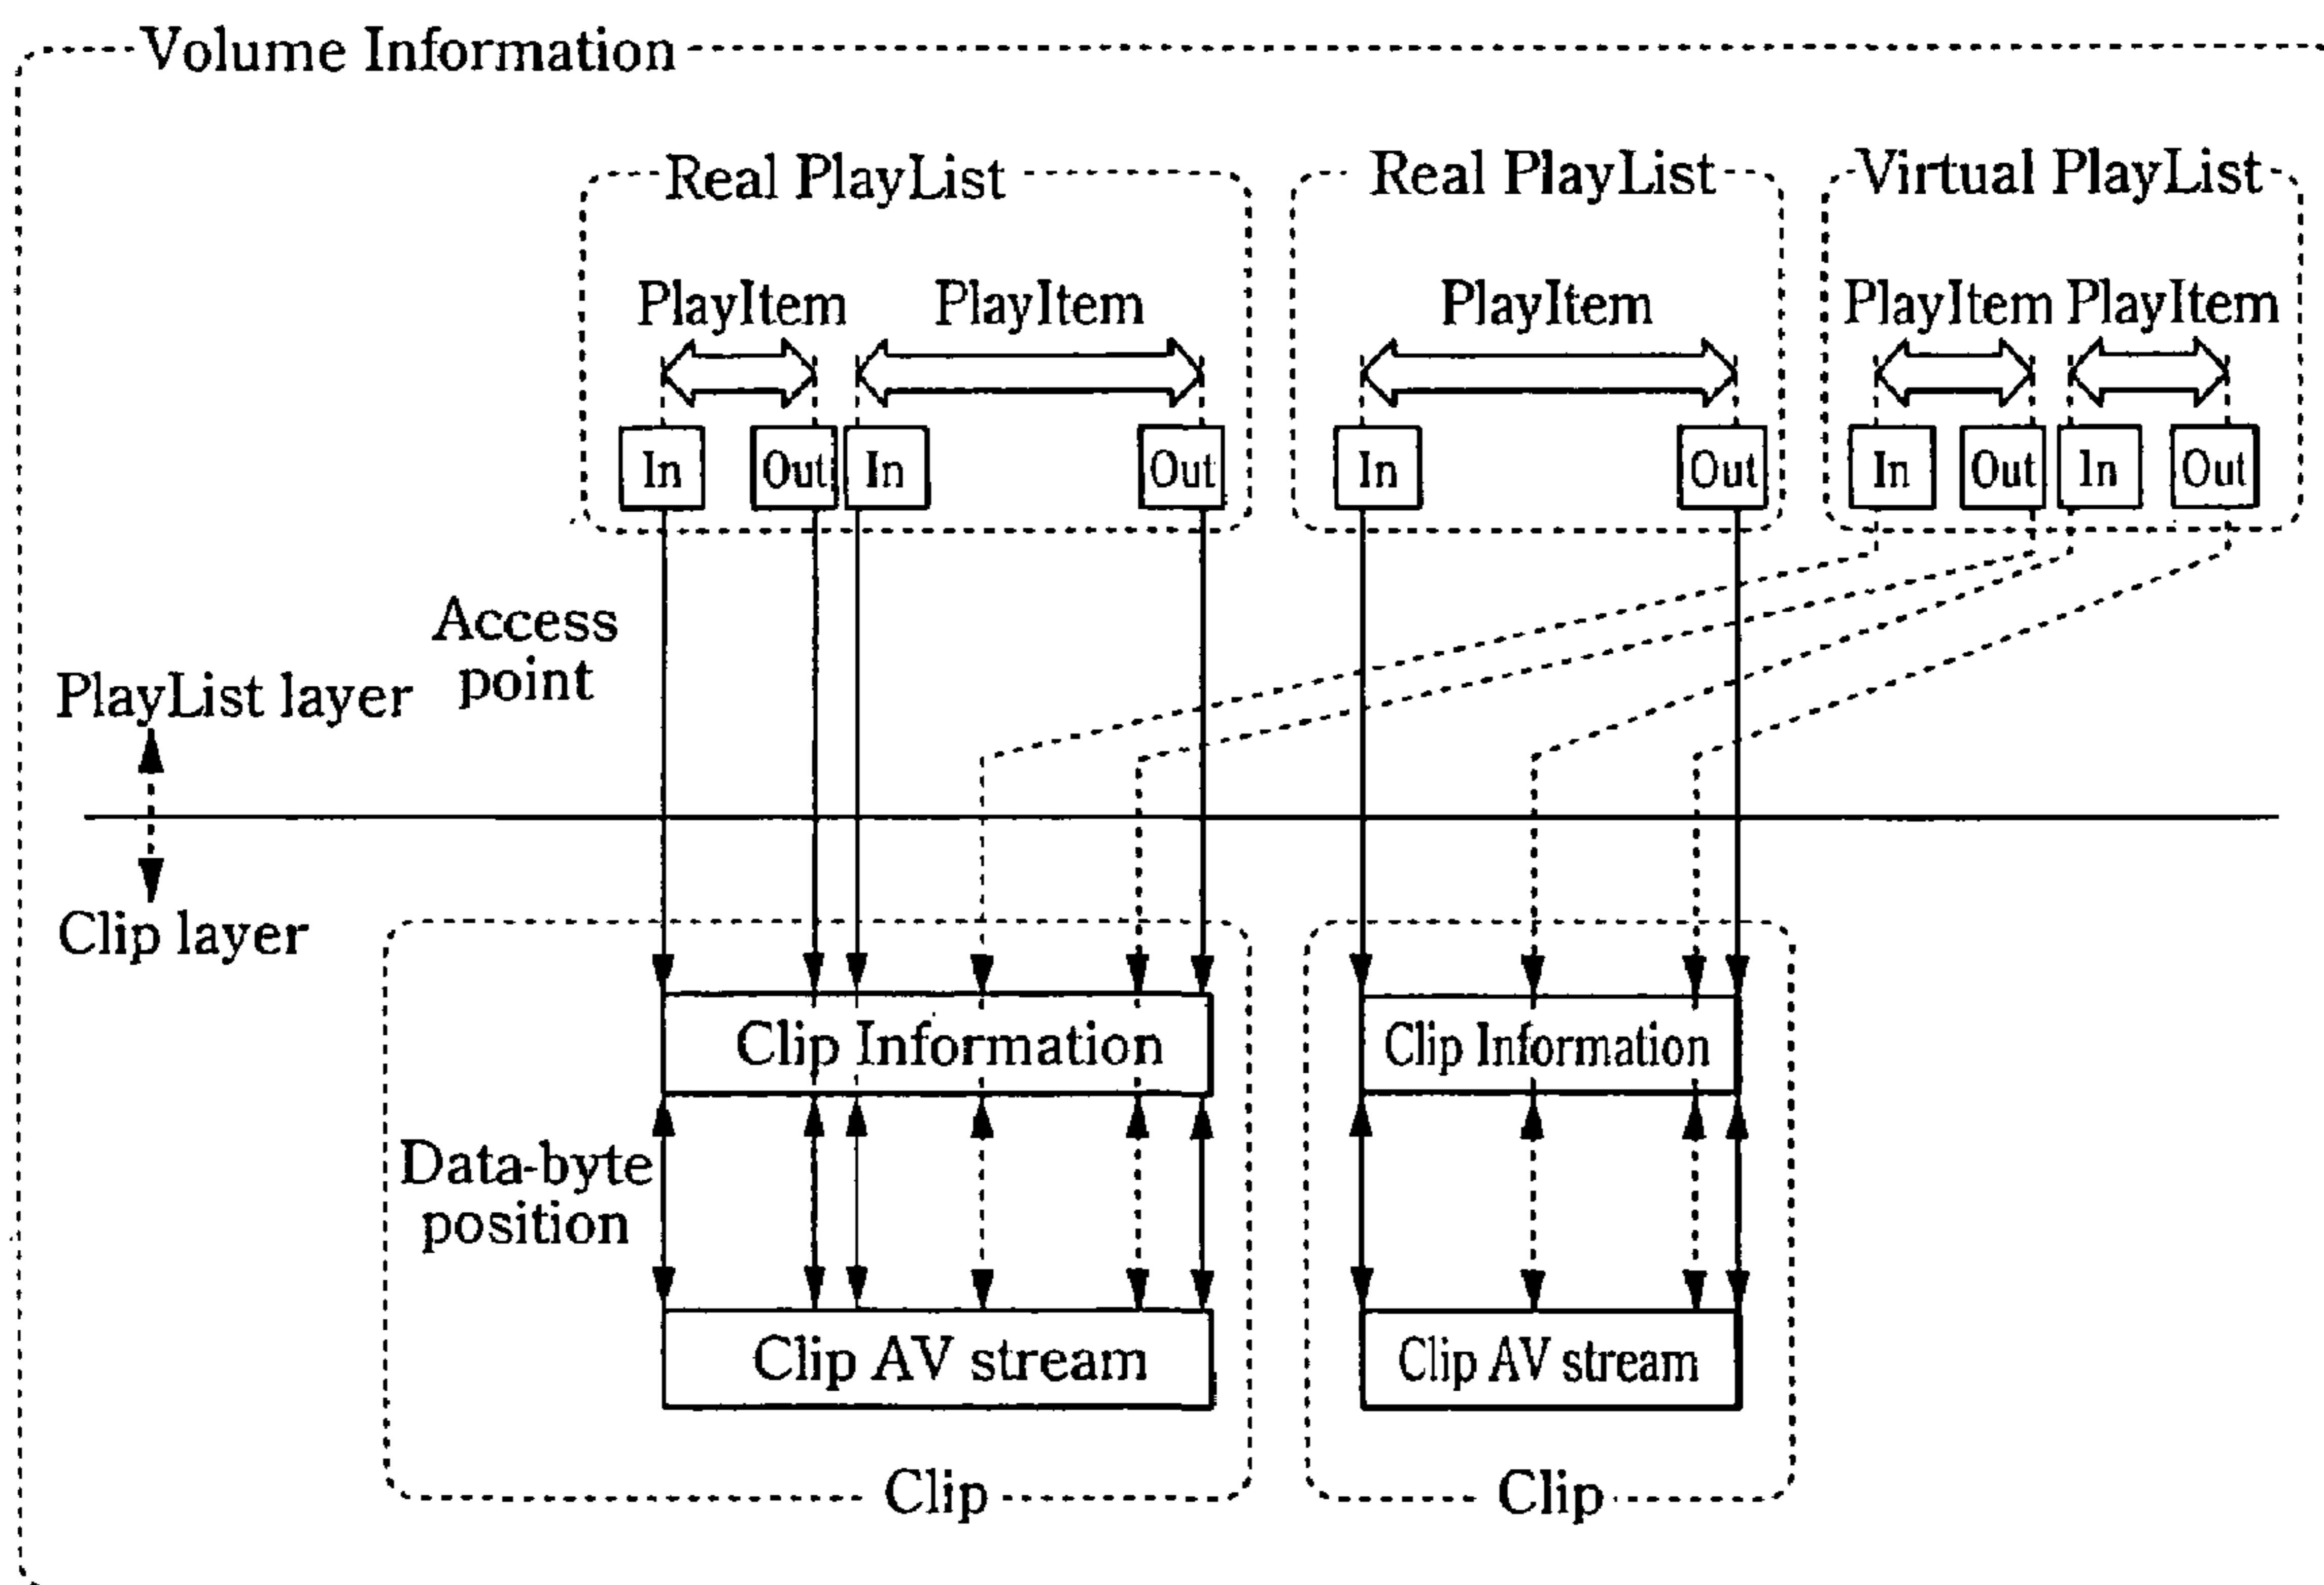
Volume Information

Real PlayList

PlayItem PlayItem

In Out In Out

Real PlayList

PlayItem

In Out

Virtual PlayList

PlayItem PlayItem

In Out In Out

Access point

PlayList layer

Clip layer

Clip Information

Data-byte position

Clip AV stream

Clip

Clip Information

Clip AV stream

Clip